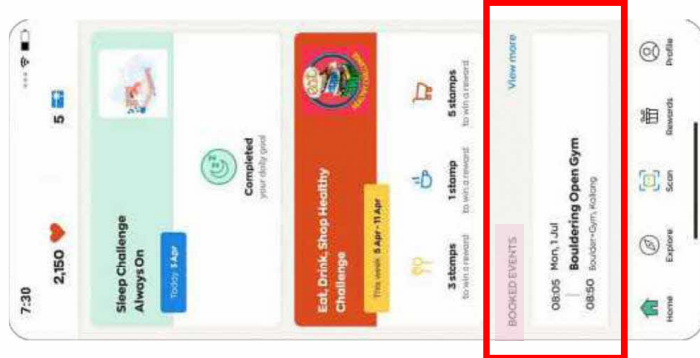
7:30

2,150

5

Sleep Challenge Always On

Today 5 Apr

Completed
your daily goal

Eat, Drink, Shop Healthy Challenge

This week 5 Apr - 11 Apr

3 stamps
to win a reward

1 stamp
to win a reward

5 stamps
to win a reward

BOOKED EVENTS

View more

08:05 Mon, 1 Jul
08:50

Bouldering Open Gym
Boulder+Gym, Kallang

Home

Explore

Scan

Rewards

Profile